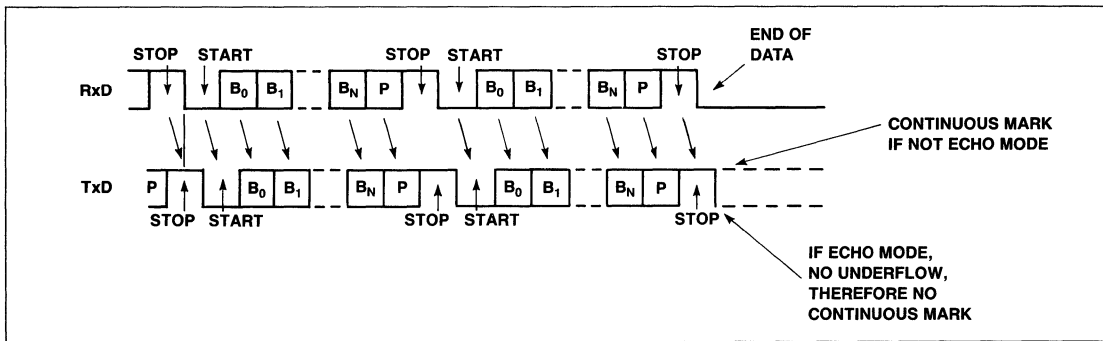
STOP START STOP START STOP END OF DATA

RxD $B_0$ $B_1$ $B_N$ P $B_0$ $B_1$ $B_N$ P

CONTINUOUS MARK IF NOT ECHO MODE

TxD P $B_0$ $B_1$ $B_N$ P $B_0$ $B_1$ $B_N$ P

STOP START STOP START STOP

IF ECHO MODE, NO UNDERFLOW, THEREFORE NO CONTINUOUS MARK